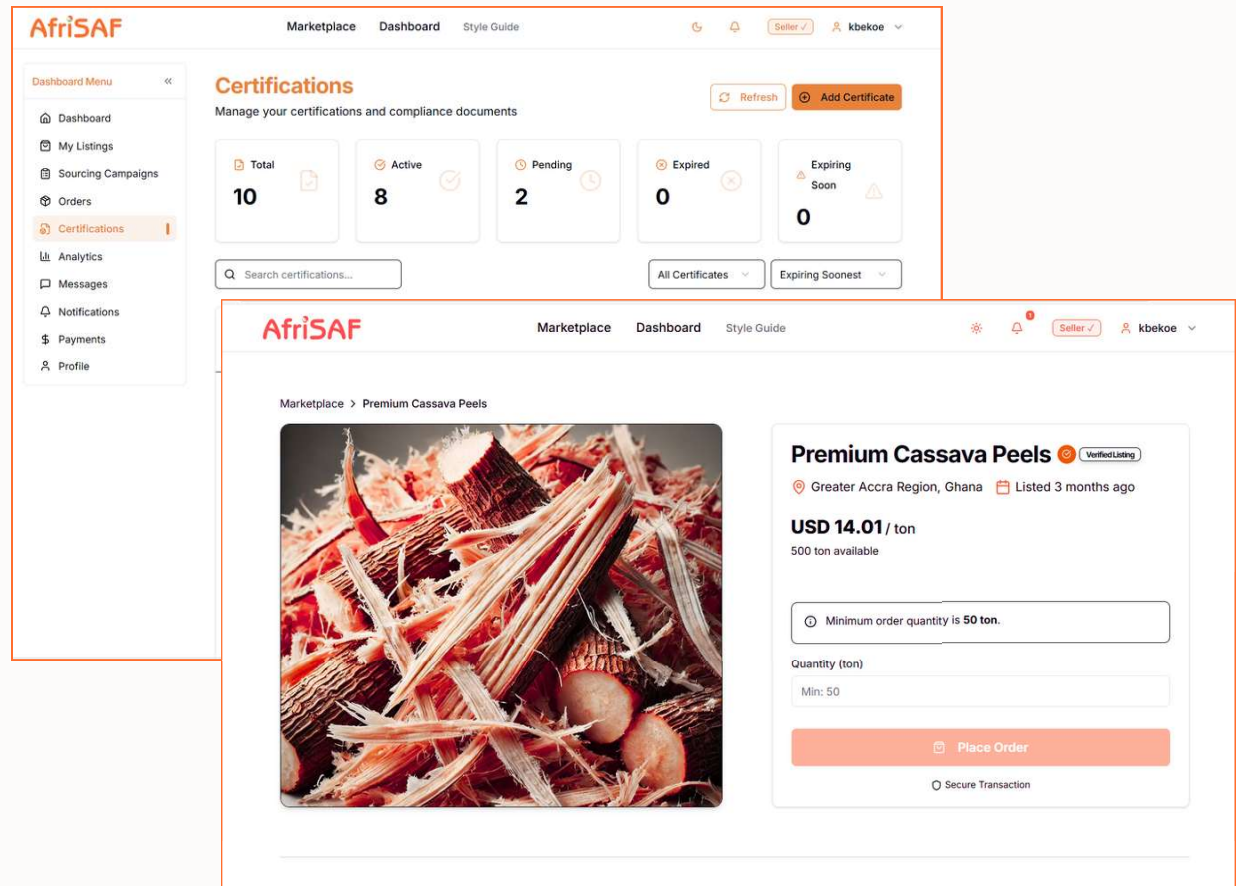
AfriSAF

Marketplace Dashboard Style Guide

Seller ✓ kbekoe

Dashboard Menu «

Dashboard
My Listings
Sourcing Campaigns
Orders
Certifications
Analytics
Messages
Notifications
Payments
Profile

Certifications

Manage your certifications and compliance documents

Refresh Add Certificate

Total 10

Active 8

Pending 2

Expired 0

Expiring Soon 0

Search certifications...

All Certificates Expiring Soonest

AfriSAF

Marketplace Dashboard Style Guide

1

Seller ✓ kbekoe

Marketplace > Premium Cassava Peels

Premium Cassava Peels Verified Listing

Greater Accra Region, Ghana Listed 3 months ago

USD 14.01 / ton

500 ton available

Minimum order quantity is **50 ton**.

Quantity (ton)

Min: 50

Place Order

Secure Transaction